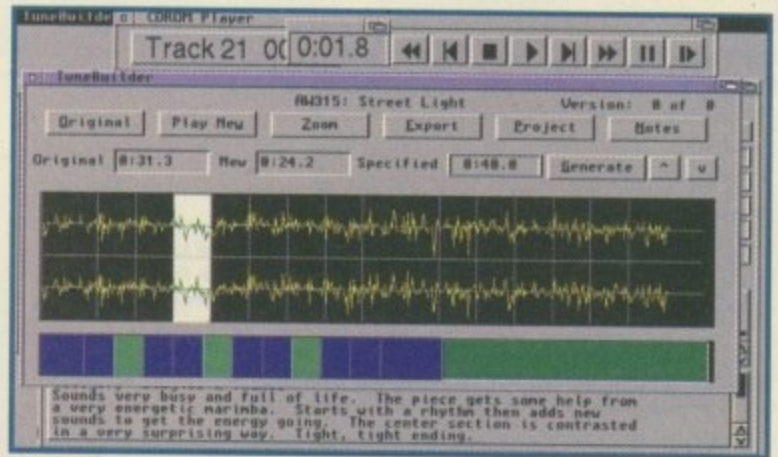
TuneBuilder
CDROM Player
Track 21 0( 0:01.8
TuneBuilder
AW315: Street Light
Version: 0 of 0
Original
Play New
Zoom
Export
Project
Notes
Original 0:31.3
New 0:24.2
Specified 0:40.0
Generate
^
v
Sounds very busy and full of life. The piece gets some help from a very energetic marimba. Starts with a rhythm then adds new sounds to get the energy going. The center section is contrasted in a very surprising way. Tight, tight ending.